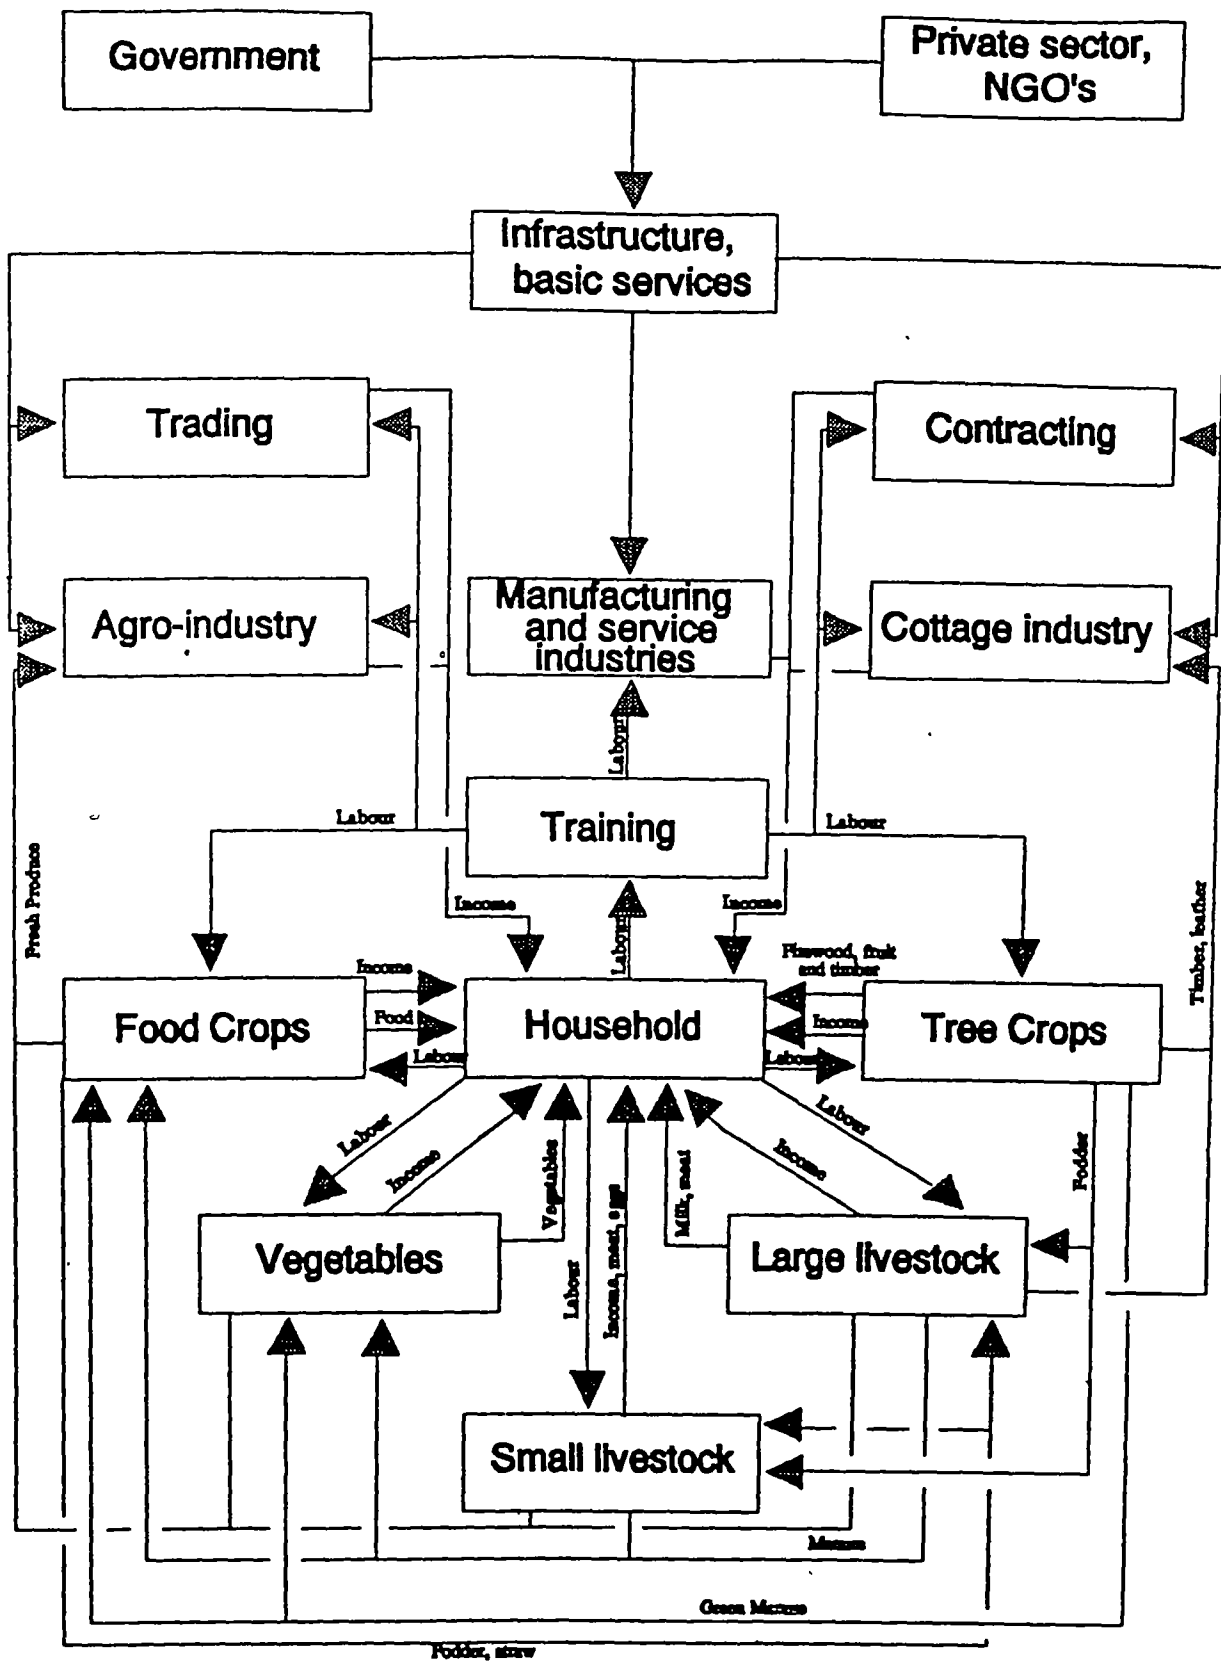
Government

Private sector, NGO's

Infrastructure, basic services

Trading

Contracting

Agro-industry

Manufacturing and service industries

Cottage industry

Labour

Training

Labour

Labour

Fresh Produce

Timber, leather

Income

Income

Labour

Firewood, fruit and timber

Income

Food Crops

Food

Household

Income

Tree Crops

Labour

Labour

Labour

Labour

Income

Vegetables

Income, meat, eggs

Milk, meat

Income

Fodder

Vegetables

Large livestock

Labour

Small livestock

Manure

Green Manure

Fodder, straw